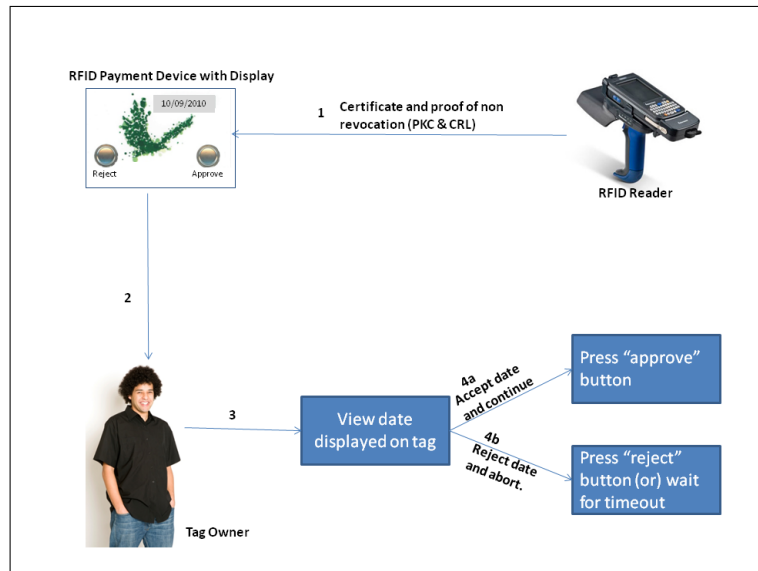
RFID Payment Device with Display

10/09/2010

Reject

Approve

1

Certificate and proof of non revocation (PKC & CRL)

RFID Reader

2

3

View date displayed on tag

4a
Accept date and continue

4b
Reject date and abort.

Press "approve" button

Press "reject" button (or) wait for timeout

Tag Owner